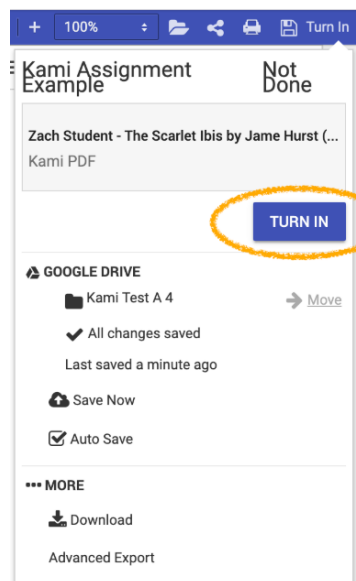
+ 100% Turn In

Kami Assignment Example

Not Done

Zach Student - The Scarlet Ibis by Jame Hurst (...

Kami PDF

TURN IN

GOOGLE DRIVE

Kami Test A 4

Move

All changes saved

Last saved a minute ago

Save Now

Auto Save

••• MORE

Download

Advanced Export